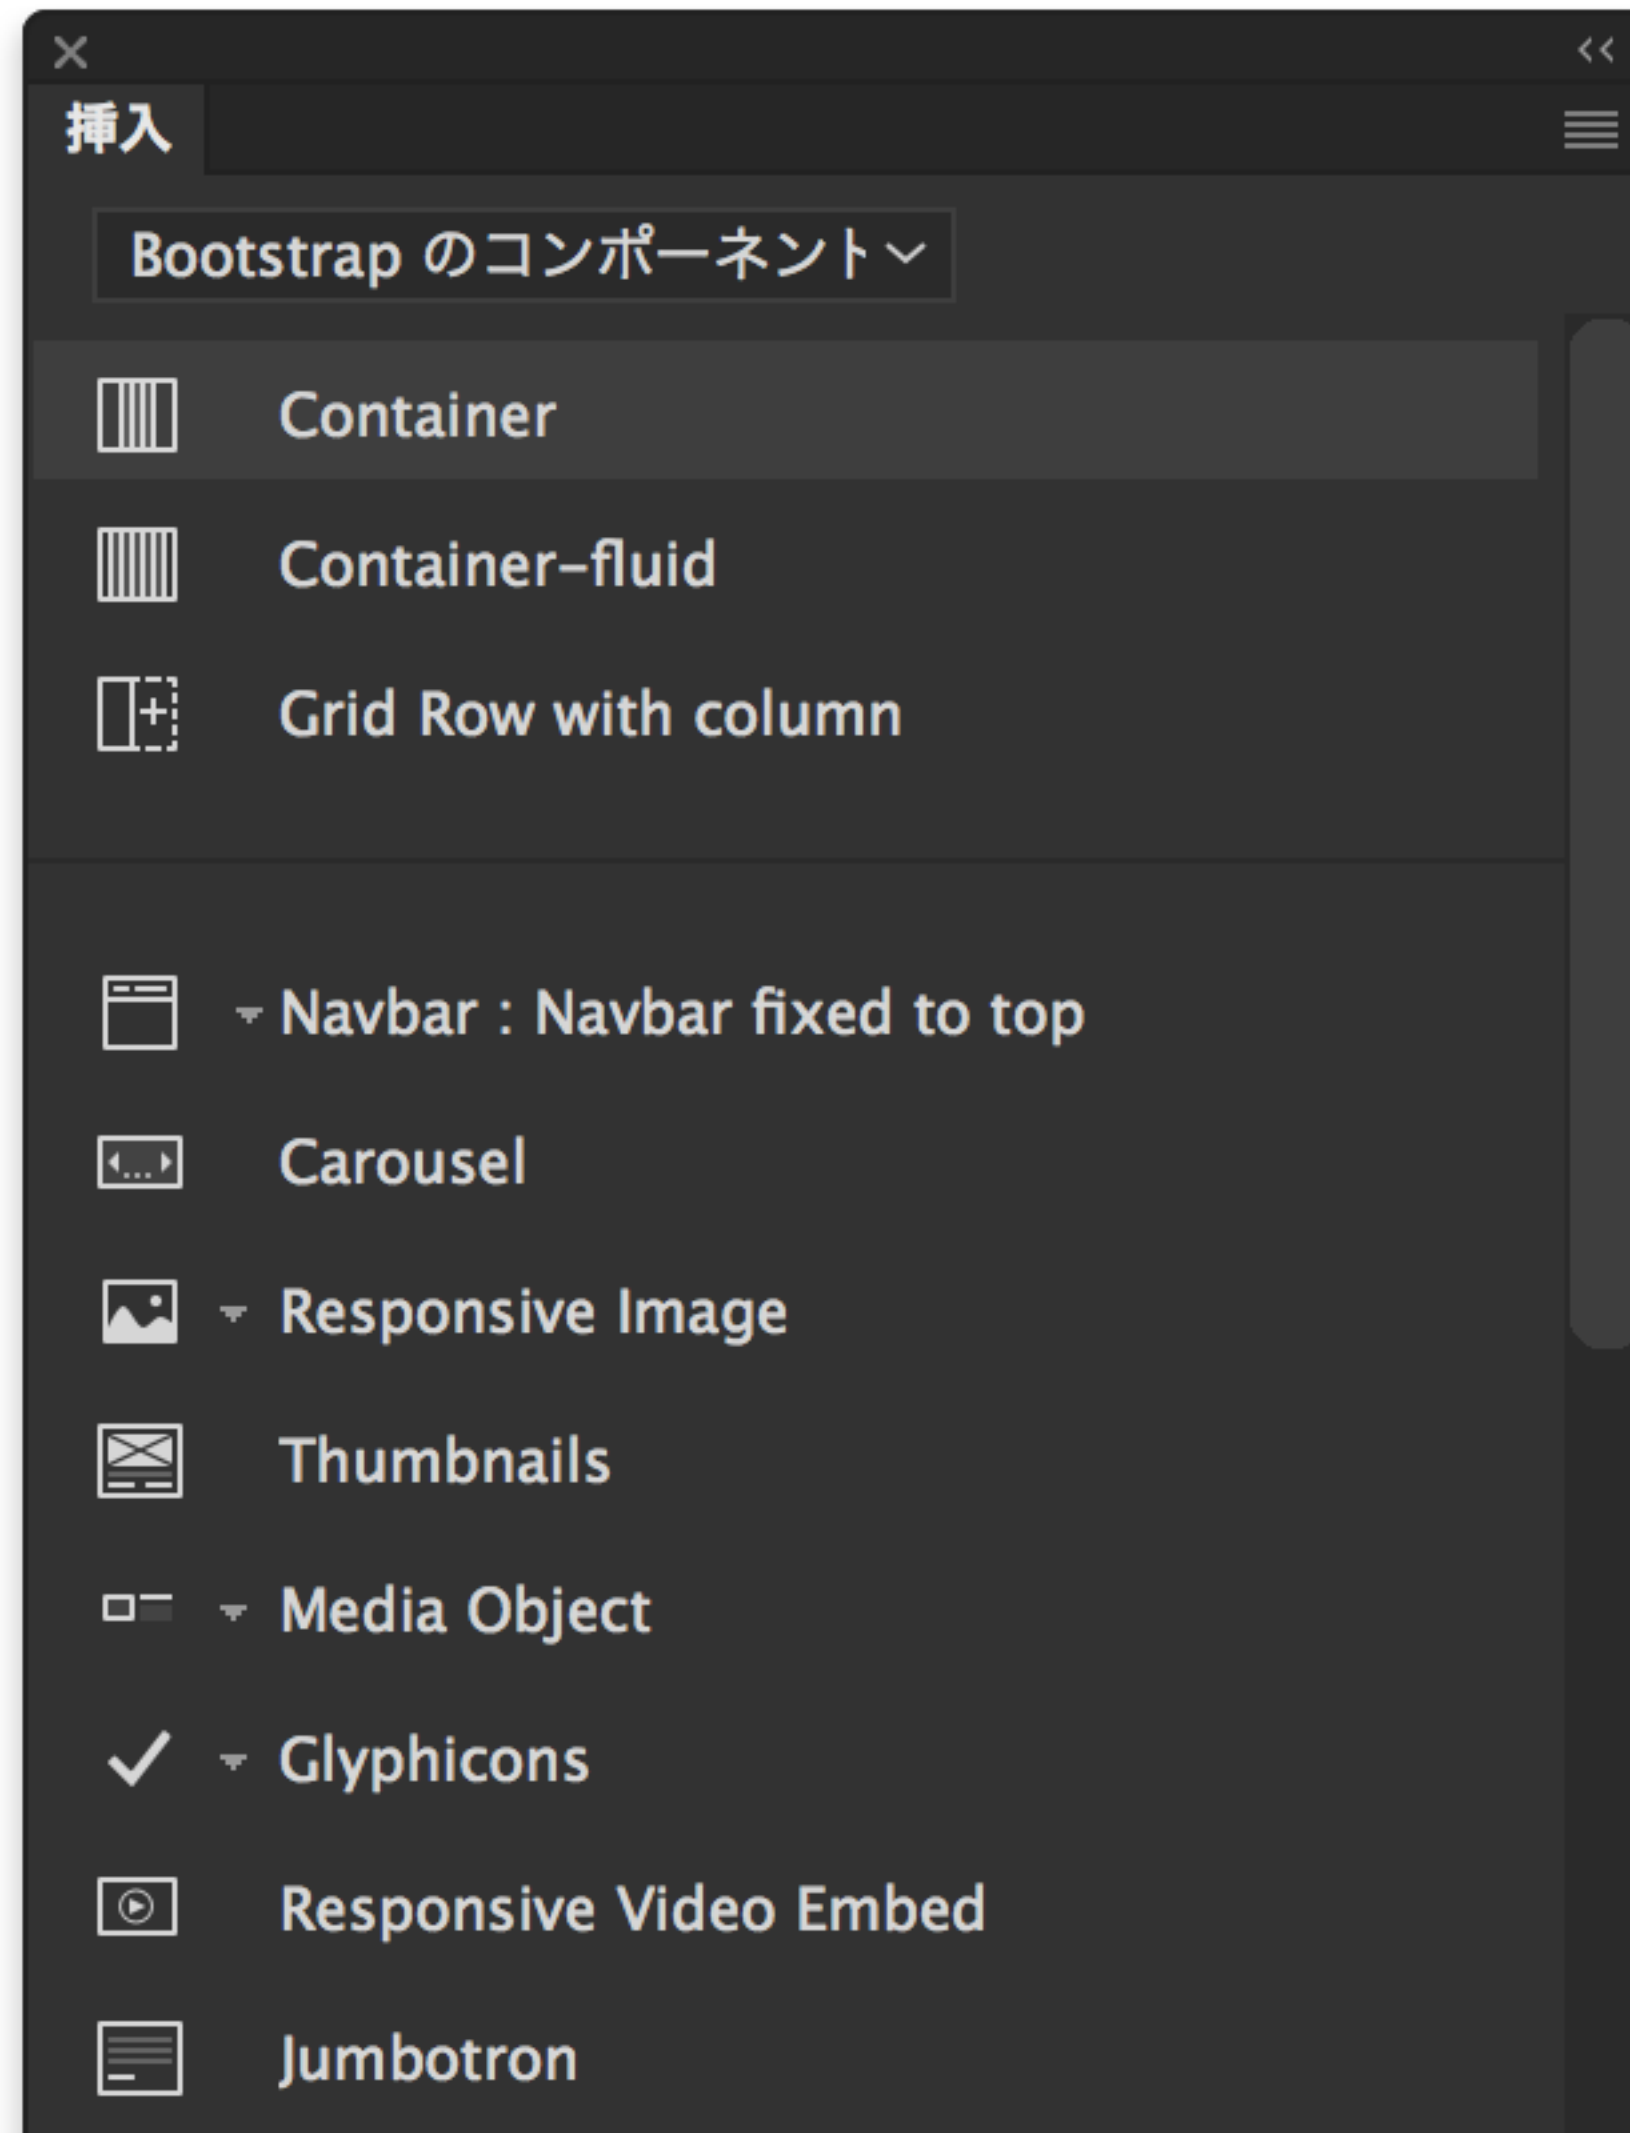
挿入

Bootstrap のコンポーネント

Container

Container-fluid

Grid Row with column

Navbar : Navbar fixed to top

Carousel

Responsive Image

Thumbnails

Media Object

Glyphicons

Responsive Video Embed

Jumbotron